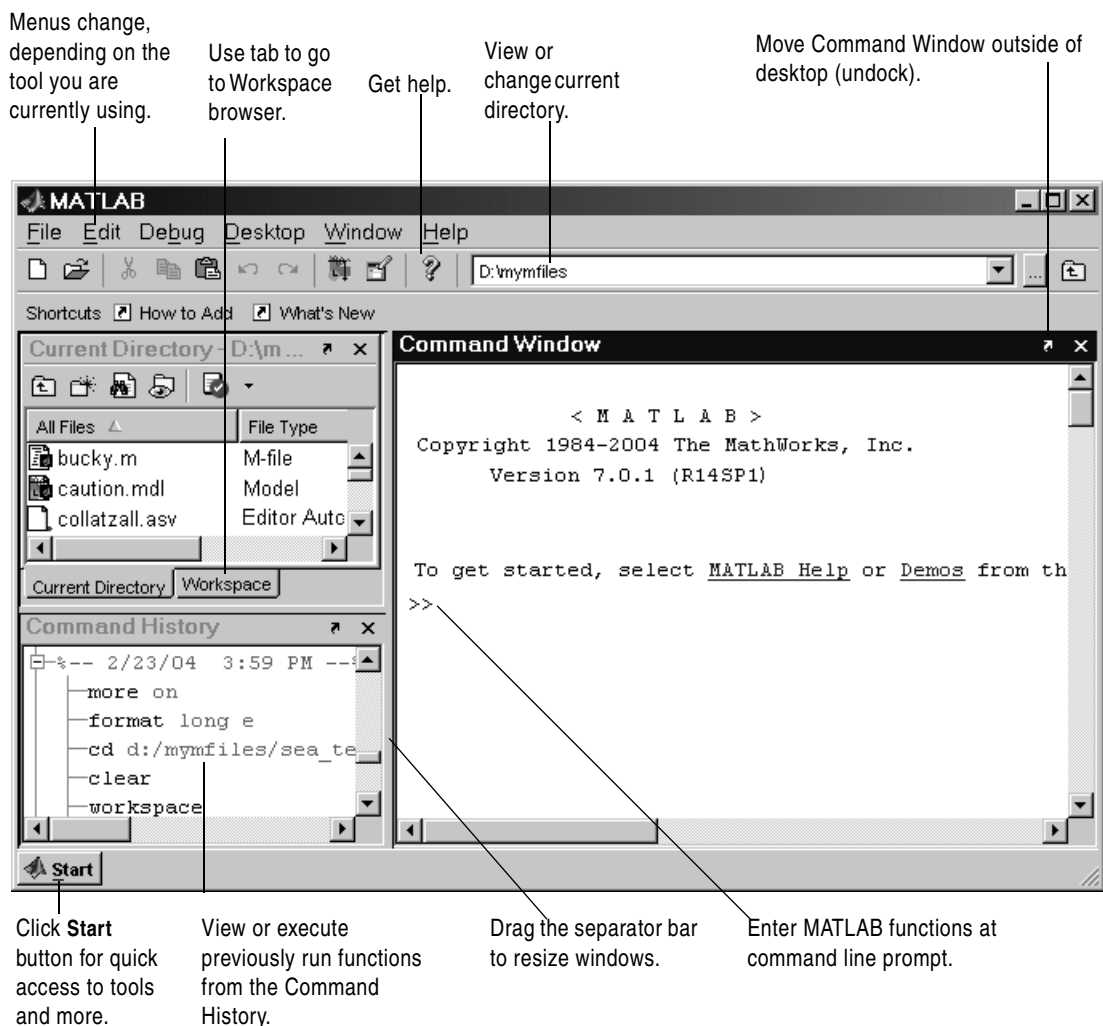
Menus change, depending on the tool you are currently using.

Use tab to go to Workspace browser.

Get help.

View or change current directory.

Move Command Window outside of desktop (undock).

MATLAB

File Edit Debug Desktop Window Help

D:\mymfiles

Shortcuts How to Add What's New

Current Directory - D:\m...

| All Files | File Type |
|---|---|
| bucky.m | M-file |
| caution.mdl | Model |
| collatzall.asv | Editor Autc |

Current Directory Workspace

Command History

%-- 2/23/04 3:59 PM --%

more on

format long e

cd d:/mymfiles/sea_te

clear

workspace

Command Window

< M A T L A B >

Copyright 1984-2004 The MathWorks, Inc.

Version 7.0.1 (R14SP1)

To get started, select MATLAB Help or Demos from th

>>

Start

Click **Start** button for quick access to tools and more.

View or execute previously run functions from the Command History.

Drag the separator bar to resize windows.

Enter MATLAB functions at command line prompt.